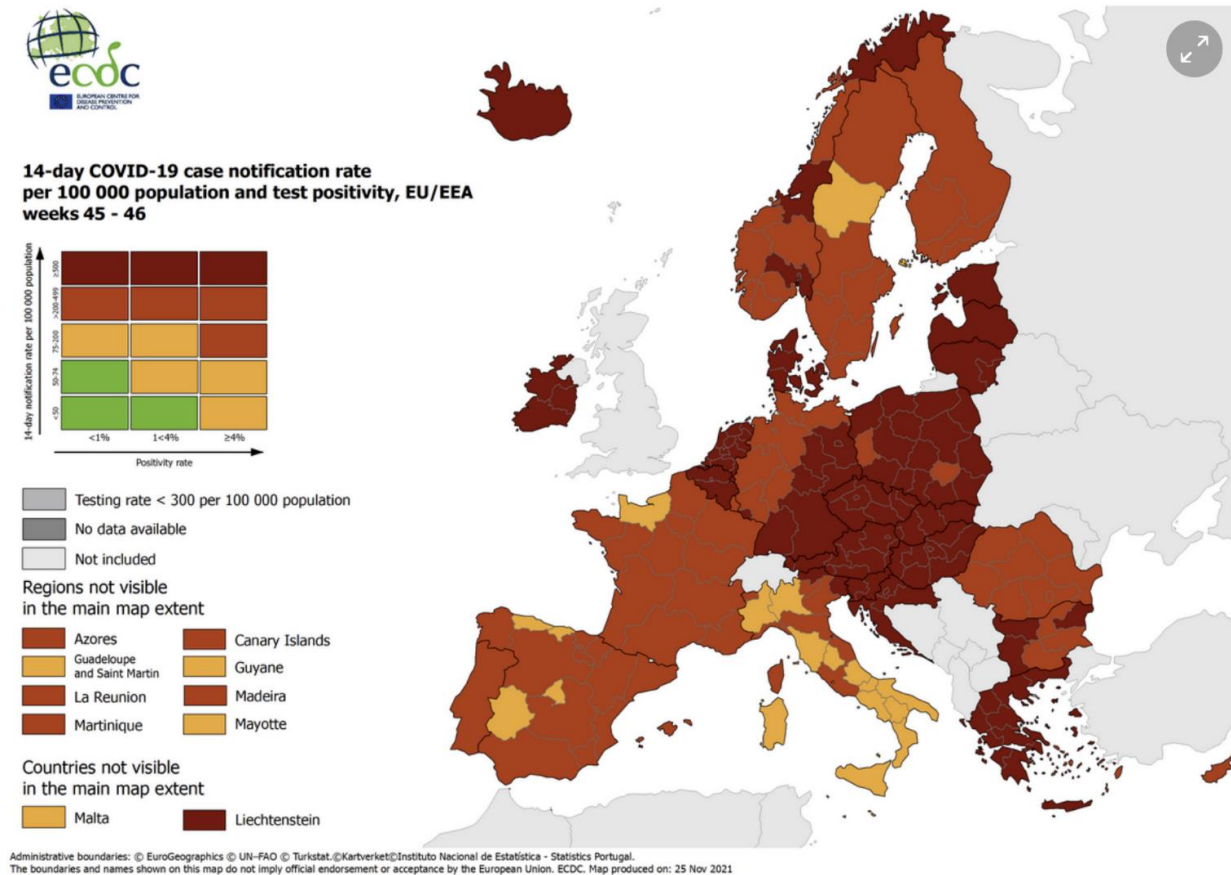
ecdc
EUROPEAN CENTRE FOR DISEASE PREVENTION AND CONTROL

14-day COVID-19 case notification rate per 100 000 population and test positivity, EU/EEA weeks 45 - 46

14-day notification rate per 100 000 population
≥500
>200-499
75-200
50-74
<50
<1%
1<4%
≥4%
Positivity rate

Testing rate < 300 per 100 000 population
No data available
Not included

Regions not visible in the main map extent
Azores
Canary Islands
Guadeloupe and Saint Martin
Guyane
La Reunion
Madeira
Martinique
Mayotte

Countries not visible in the main map extent
Malta
Liechtenstein

Administrative boundaries: © EuroGeographics © UN–FAO © Turkstat.©Kartverket©Instituto Nacional de Estatística - Statistics Portugal.
The boundaries and names shown on this map do not imply official endorsement or acceptance by the European Union. ECDC. Map produced on: 25 Nov 2021